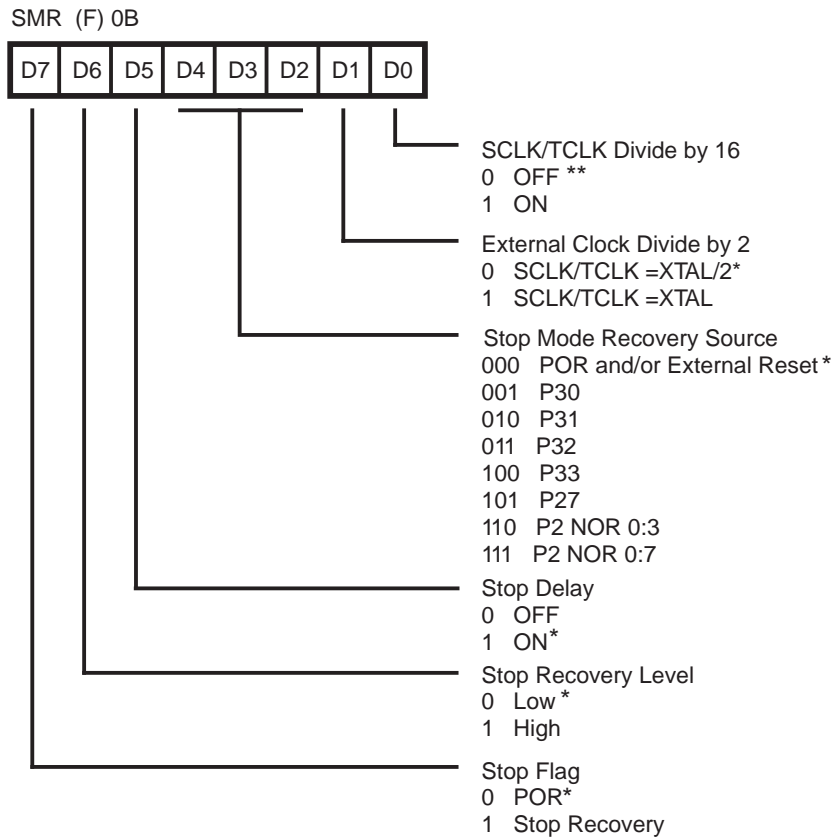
SMR (F) 0B

| D7 | D6 | D5 | D4 | D3 | D2 | D1 | D0 |
|---|---|---|---|---|---|---|---|

SCLK/TCLK Divide by 16
0 OFF **
1 ON

External Clock Divide by 2
0 SCLK/TCLK =XTAL/2*
1 SCLK/TCLK =XTAL

Stop Mode Recovery Source
000 POR and/or External Reset *
001 P30
010 P31
011 P32
100 P33
101 P27
110 P2 NOR 0:3
111 P2 NOR 0:7

Stop Delay
0 OFF
1 ON*

Stop Recovery Level
0 Low *
1 High

Stop Flag
0 POR*
1 Stop Recovery